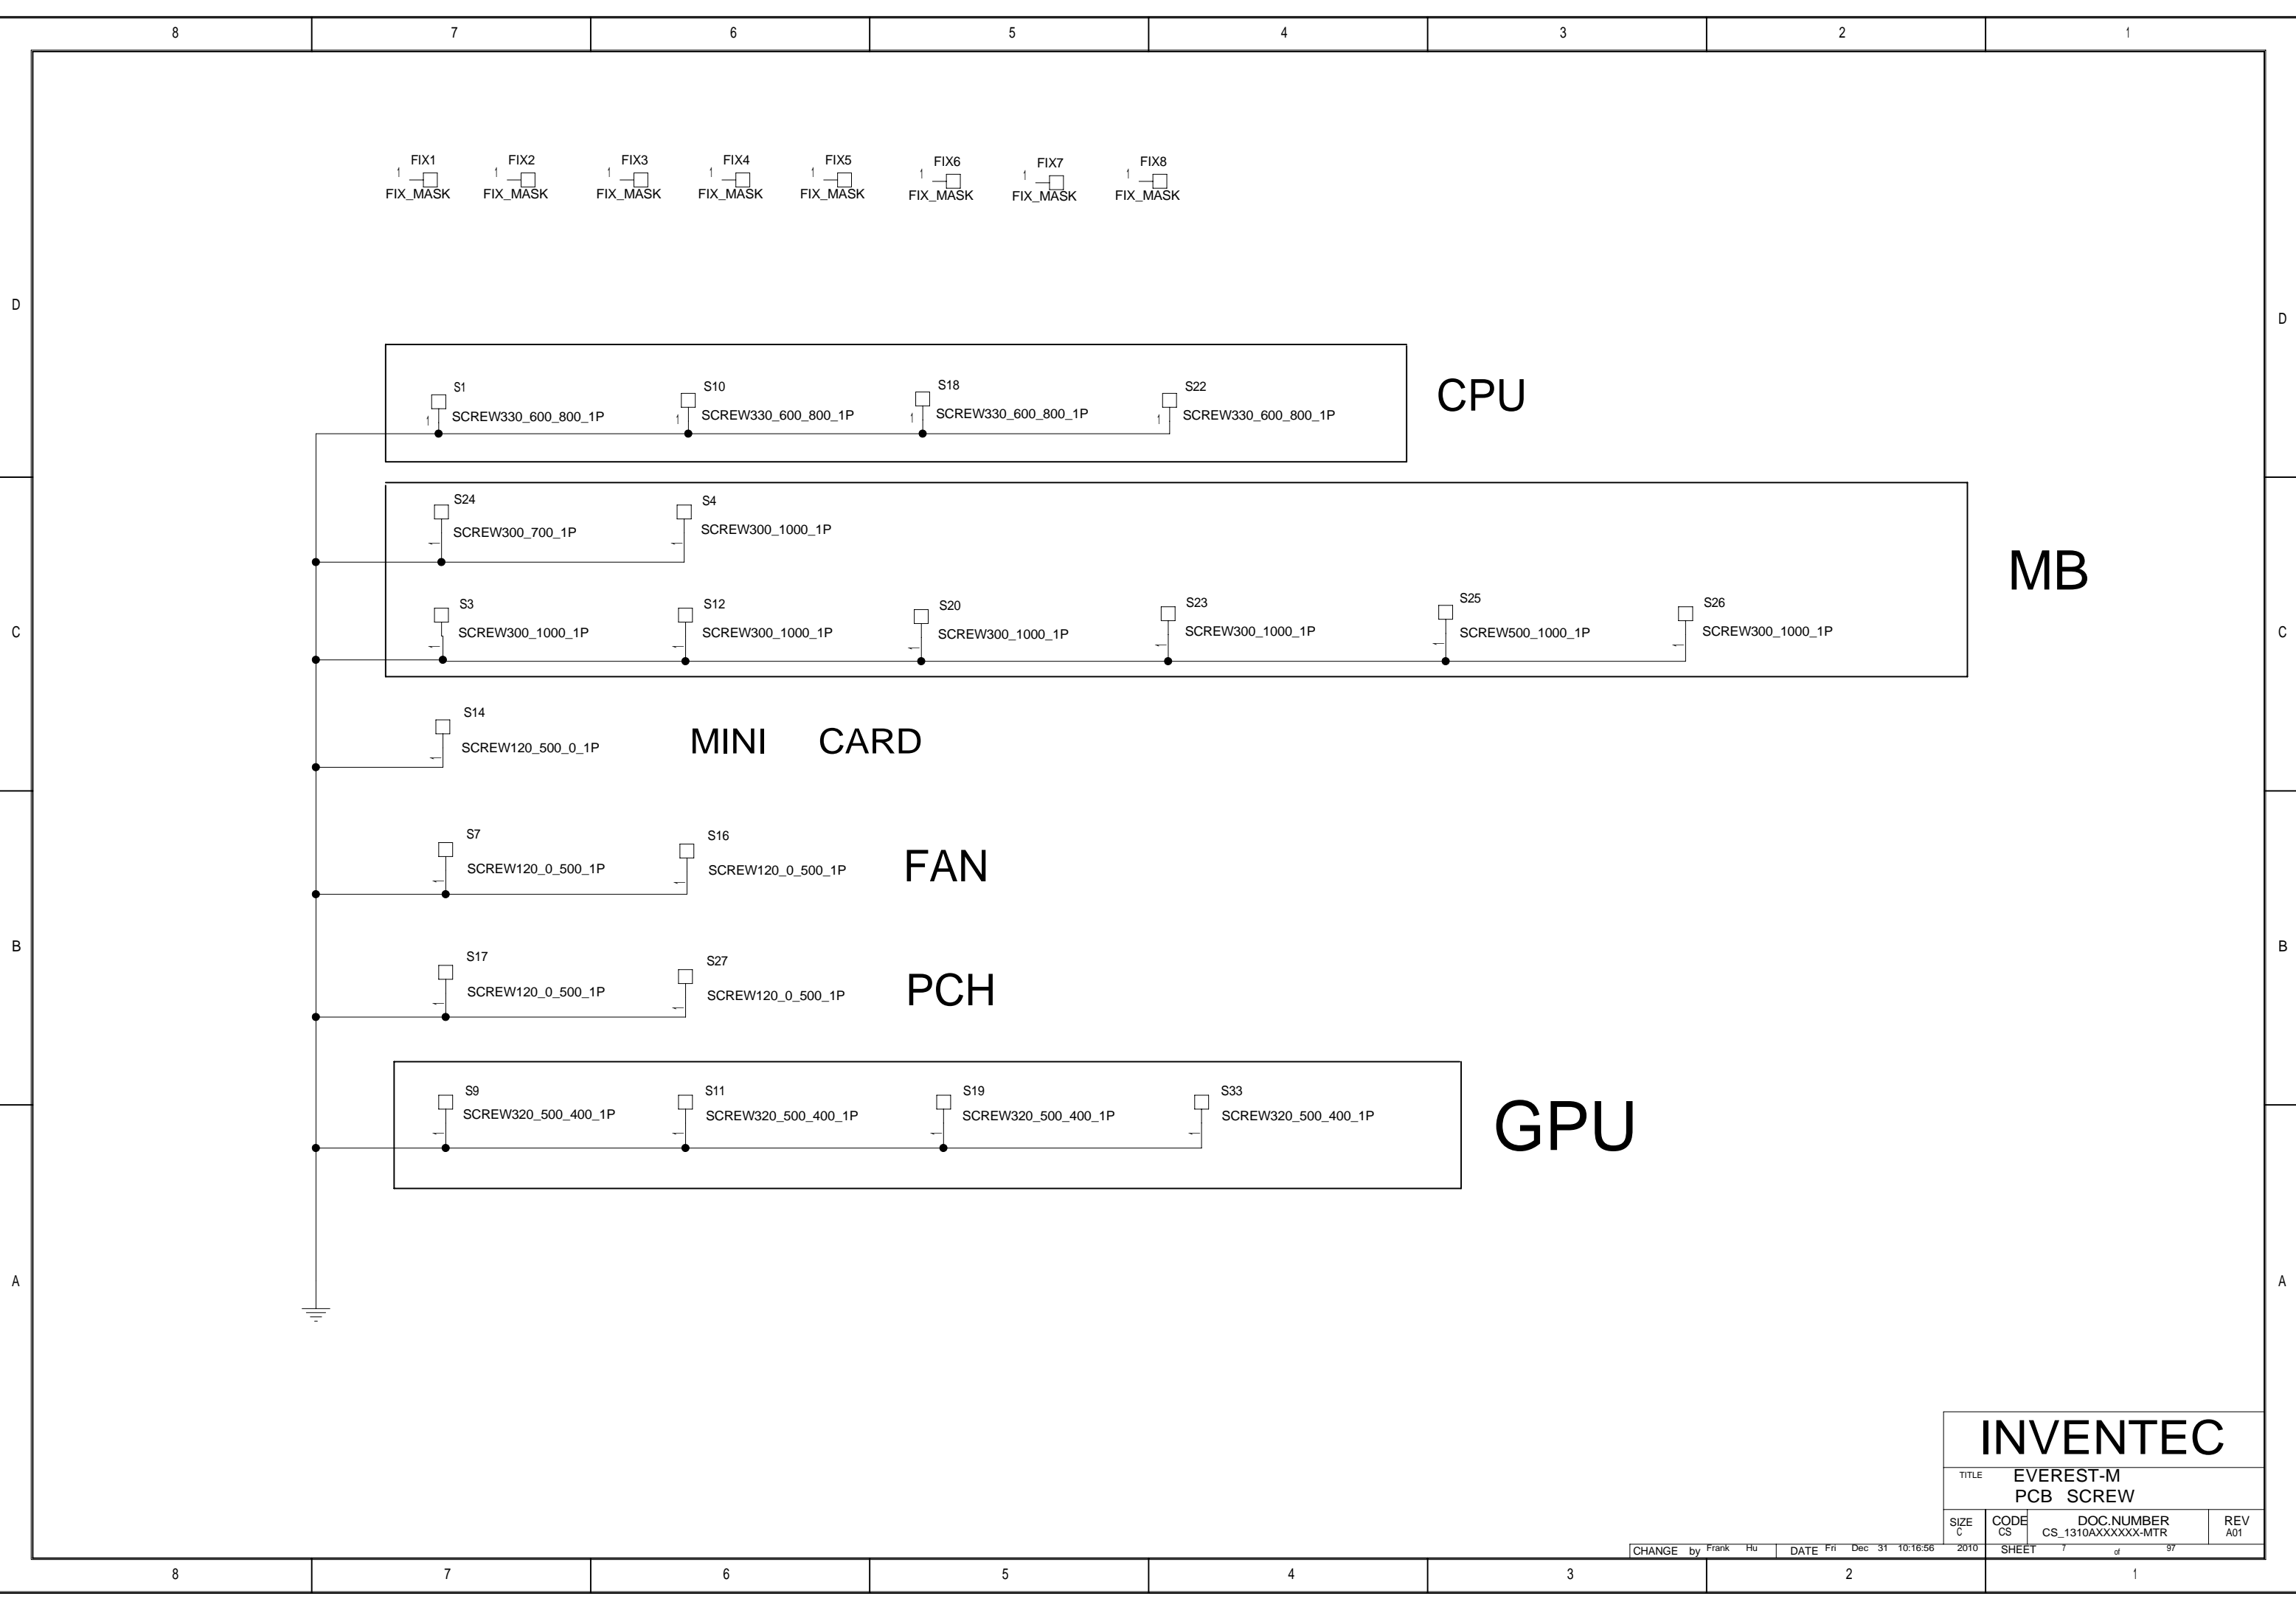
8 7 6 5 4 3 2 1

D

FIX1 1 FIX_MASK
FIX2 1 FIX_MASK
FIX3 1 FIX_MASK
FIX4 1 FIX_MASK
FIX5 1 FIX_MASK
FIX6 1 FIX_MASK
FIX7 1 FIX_MASK
FIX8 1 FIX_MASK

S1 SCREW330_600_800_1P 1
S10 SCREW330_600_800_1P 1
S18 SCREW330_600_800_1P 1
S22 SCREW330_600_800_1P 1

CPU

S24 SCREW300_700_1P
S4 SCREW300_1000_1P

MB

C

S3 SCREW300_1000_1P
S12 SCREW300_1000_1P
S20 SCREW300_1000_1P
S23 SCREW300_1000_1P
S25 SCREW500_1000_1P
S26 SCREW300_1000_1P

S14 SCREW120_500_0_1P

MINI CARD

S7 SCREW120_0_500_1P
S16 SCREW120_0_500_1P

FAN

B

S17 SCREW120_0_500_1P
S27 SCREW120_0_500_1P

PCH

S9 SCREW320_500_400_1P
S11 SCREW320_500_400_1P
S19 SCREW320_500_400_1P
S33 SCREW320_500_400_1P

GPU

A

INVENTEC
TITLE EVEREST-M
PCB SCREW
SIZE C CODE CS DOC.NUMBER CS_1310AXXXXXX-MTR REV A01
CHANGE by Frank Hu DATE Fri Dec 31 10:16:56 2010 SHEET 7 of 97

8 7 6 5 4 3 2 1